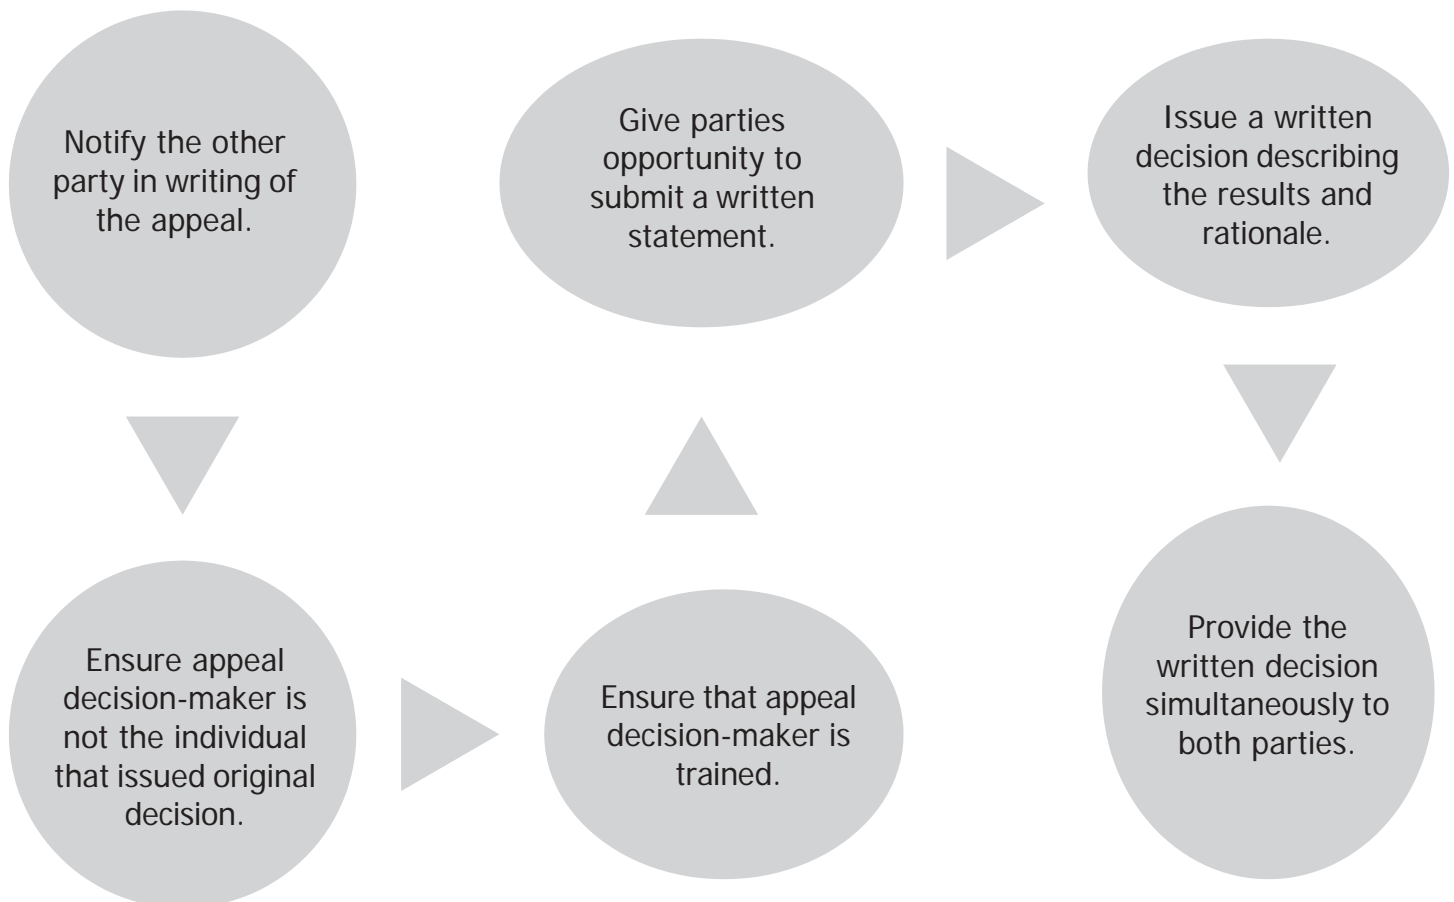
Notify the other party in writing of the appeal.

Ensure appeal decision-maker is not the individual that issued original decision.

Ensure that appeal decision-maker is trained.

Give parties opportunity to submit a written statement.

Issue a written decision describing the results and rationale.

Provide the written decision simultaneously to both parties.